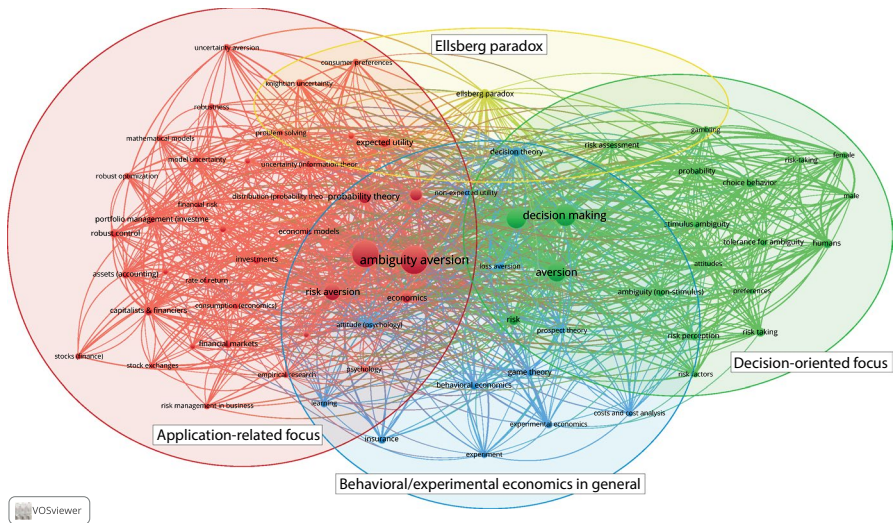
Ellsberg paradox

uncertainty aversion
consumer preferences
knightian uncertainty
ellsberg paradox
robustness
problem solving
expected utility
mathematical models
model uncertainty
uncertainty information theor
decision theory
risk assessment
gambling
risk-taking
female
robust optimization
financial risk
distribution probability theo
probability theory
non-expected utility
probability
choice behavior
male
portfolio management (investme
decision making
robust control
economic models
stimulus ambiguity
tolerance for ambiguity
humans
investments
ambiguity aversion
assets (accounting)
rate of return
loss aversion
aversion
attitudes
risk aversion
economics
ambiguity (non-stimulus)
preferences
capitalists & financiers
consumption (economics)
attitude (psychology)
risk
prospect theory
risk taking
financial markets
risk perception
stocks (finance)
stock exchanges
empirical research
psychology
game theory
risk factors
behavioral economics
risk management in business
learning
costs and cost analysis
experimental economics
insurance
experiment

Decision-oriented focus

Application-related focus

Behavioral/experimental economics in general

VOSviewer